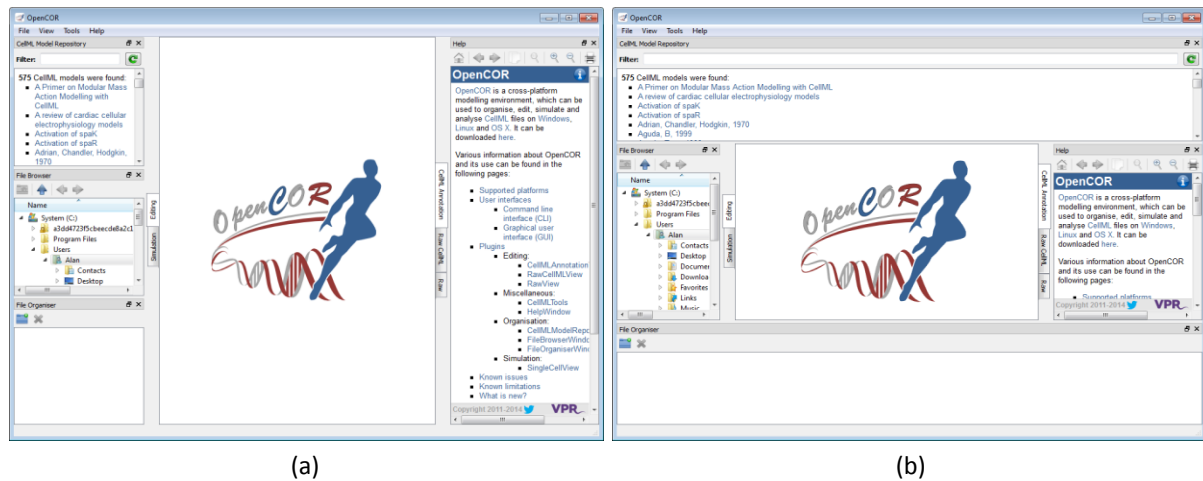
OpenCOR
File View Tools Help
CellML Model Repository
Filter:
575 CellML models were found:
A Primer on Modular Mass Action Modelling with CellML
A review of cardiac cellular electrophysiology models
Activation of spaK
Activation of spaR
Adrian, Chandler, Hodgkin, 1970
File Browser
Name
System (C:)
a3dd4723f5cbeecde8a2c1
Program Files
Users
Alan
Contacts
Desktop
File Organiser
Editing
Simulation
OpenCOR
Help
OpenCOR
OpenCOR is a cross-platform modelling environment, which can be used to organise, edit, simulate and analyse CellML files on Windows, Linux and OS X. It can be downloaded here.

Various information about OpenCOR and its use can be found in the following pages:

Supported platforms
User interfaces
Command line interface (CLI)
Graphical user interface (GUI)
Plugins
Editing:
CellMLAnnotationView
RawCellMLView
RawView
Miscellaneous:
CellMLTools
HelpWindow
Organisation:
CellMLModelRepo
FileBrowserWindo
FileOrganiserWind
Simulation:
SingleCellView
Known issues
Known limitations
What is new?
Copyright 2011-2014
VPR
CellML Annotation
Raw CellML
Raw
(a)

OpenCOR
File View Tools Help
CellML Model Repository
Filter:
575 CellML models were found:
A Primer on Modular Mass Action Modelling with CellML
A review of cardiac cellular electrophysiology models
Activation of spaK
Activation of spaR
Adrian, Chandler, Hodgkin, 1970
Aguda, B, 1999
File Browser
Name
System (C:)
a3dd4723f5cbeec
Program Files
Users
Alan
Contacts
Desktop
Documer
Downloa
Favorites
Links
Music
Editing
Simulation
OpenCOR
Help
OpenCOR
OpenCOR is a cross-platform modelling environment, which can be used to organise, edit, simulate and analyse CellML files on Windows, Linux and OS X. It can be downloaded here.

Various information about OpenCOR and its use can be found in the following pages:

Supported platforms
Copyright 2011-2014
VPR
CellML Annotation
Raw CellML
Raw
File Organiser
(b)